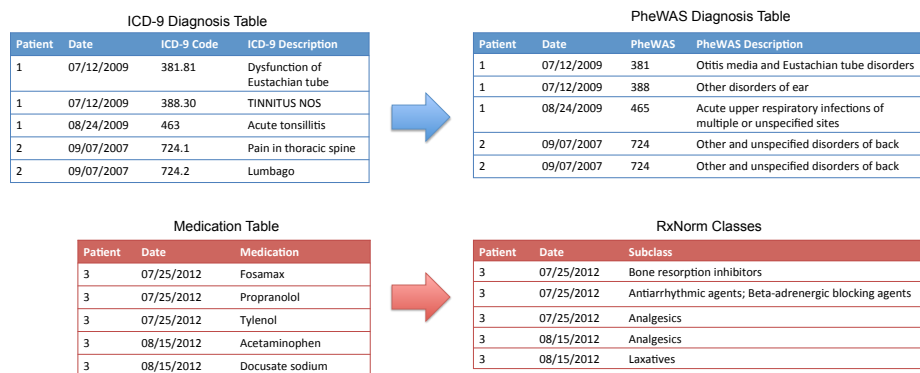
ICD-9 Diagnosis Table

| Patient | Date | ICD-9 Code | ICD-9 Description |
|---|---|---|---|
| 1 | 07/12/2009 | 381.81 | Dysfunction of Eustachian tube |
| 1 | 07/12/2009 | 388.30 | TINNITUS NOS |
| 1 | 08/24/2009 | 463 | Acute tonsillitis |
| 2 | 09/07/2007 | 724.1 | Pain in thoracic spine |
| 2 | 09/07/2007 | 724.2 | Lumbago |

PheWAS Diagnosis Table

| Patient | Date | PheWAS | PheWAS Description |
|---|---|---|---|
| 1 | 07/12/2009 | 381 | Otitis media and Eustachian tube disorders |
| 1 | 07/12/2009 | 388 | Other disorders of ear |
| 1 | 08/24/2009 | 465 | Acute upper respiratory infections of multiple or unspecified sites |
| 2 | 09/07/2007 | 724 | Other and unspecified disorders of back |
| 2 | 09/07/2007 | 724 | Other and unspecified disorders of back |

Medication Table

| Patient | Date | Medication |
|---|---|---|
| 3 | 07/25/2012 | Fosamax |
| 3 | 07/25/2012 | Propranolol |
| 3 | 07/25/2012 | Tylenol |
| 3 | 08/15/2012 | Acetaminophen |
| 3 | 08/15/2012 | Docusate sodium |

RxNorm Classes

| Patient | Date | Subclass |
|---|---|---|
| 3 | 07/25/2012 | Bone resorption inhibitors |
| 3 | 07/25/2012 | Antiarrhythmic agents; Beta-adrenergic blocking agents |
| 3 | 07/25/2012 | Analgesics |
| 3 | 08/15/2012 | Analgesics |
| 3 | 08/15/2012 | Laxatives |